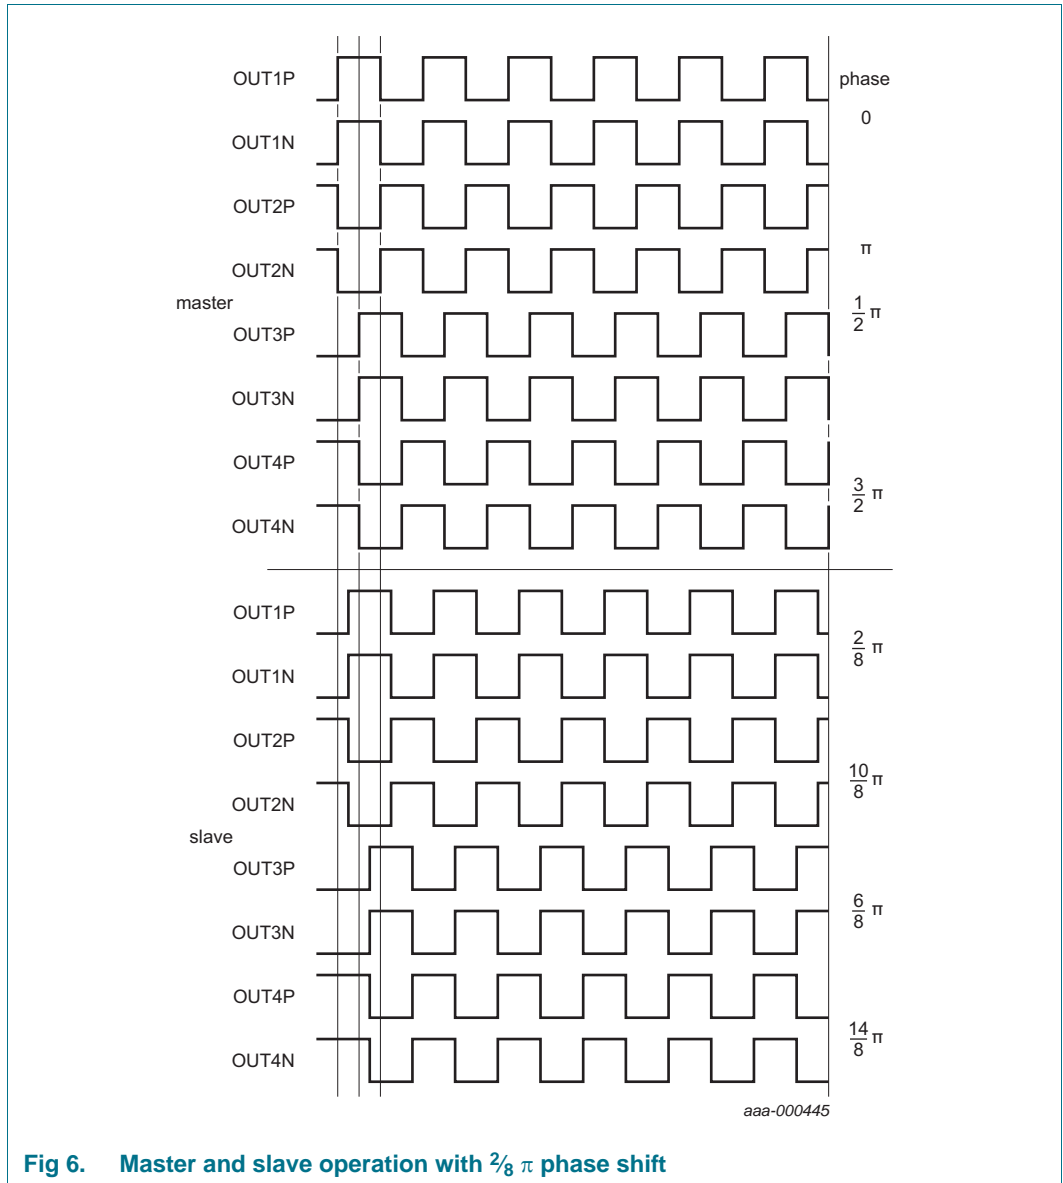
OUT1P
phase
OUT1N
0
OUT2P
OUT2N
$\pi$
master
OUT3P
$\frac{1}{2}\pi$
OUT3N
OUT4P
OUT4N
$\frac{3}{2}\pi$

OUT1P
OUT1N
$\frac{2}{8}\pi$
OUT2P
OUT2N
$\frac{10}{8}\pi$
slave
OUT3P
OUT3N
$\frac{6}{8}\pi$
OUT4P
OUT4N
$\frac{14}{8}\pi$

aaa-000445

Fig 6. Master and slave operation with $^2/_8\ \pi$ phase shift